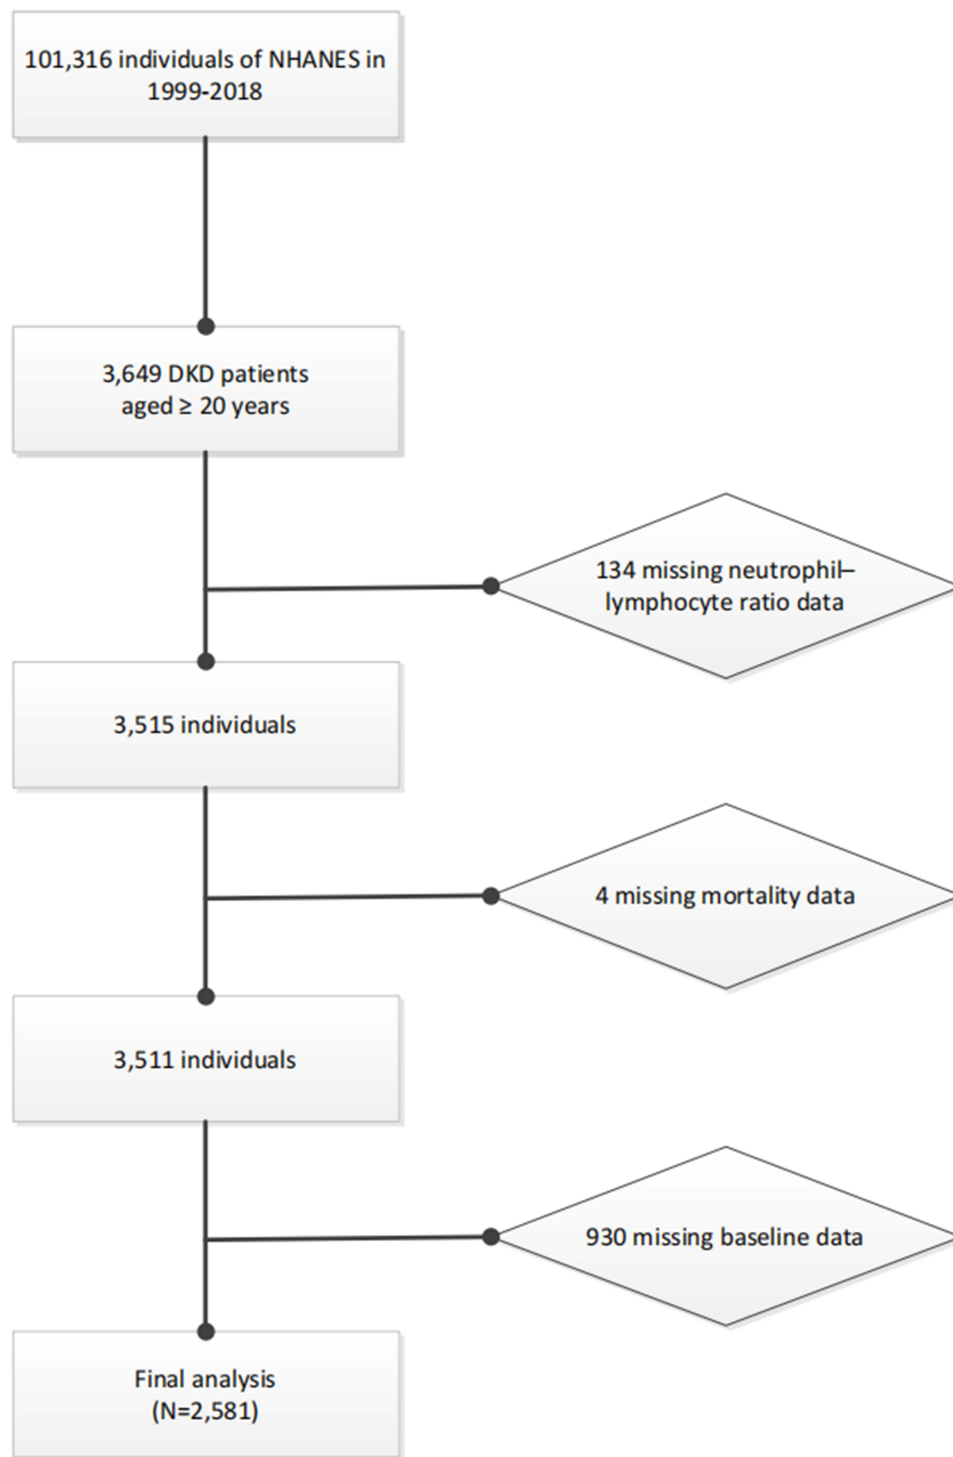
101,316 individuals of NHANES in 1999-2018

3,649 DKD patients aged ≥ 20 years

134 missing neutrophil–lymphocyte ratio data

3,515 individuals

4 missing mortality data

3,511 individuals

930 missing baseline data

Final analysis (N=2,581)